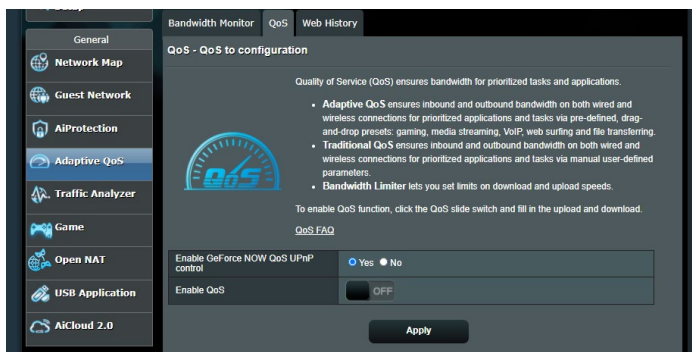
General

Network Map

Guest Network

AiProtection

Adaptive QoS

Traffic Analyzer

Game

Open NAT

USB Application

AiCloud 2.0

Bandwidth Monitor | QoS | Web History

QoS - QoS to configuration

QoS

Quality of Service (QoS) ensures bandwidth for prioritized tasks and applications.

- **Adaptive QoS** ensures inbound and outbound bandwidth on both wired and wireless connections for prioritized applications and tasks via pre-defined, drag-and-drop presets: gaming, media streaming, VoIP, web surfing and file transferring.
- **Traditional QoS** ensures inbound and outbound bandwidth on both wired and wireless connections for prioritized applications and tasks via manual user-defined parameters.
- **Bandwidth Limiter** lets you set limits on download and upload speeds.

To enable QoS function, click the QoS slide switch and fill in the upload and download.

QoS FAQ

| Enable GeForce NOW QoS UPnP control | Yes No |
|---|---|
| Enable QoS | OFF |

Apply